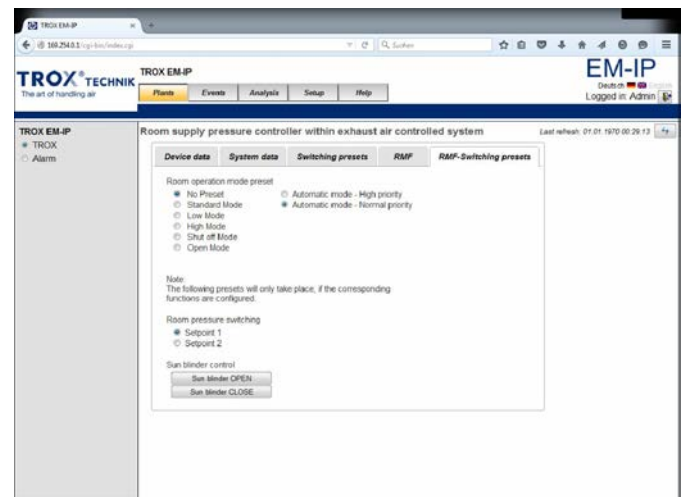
TROX EM-IP
169.254.0.1/cgi-bin/index.cgi
Suchen

TROX® TECHNIK
The art of handling air

TROX EM-IP
Plants Events Analysis Setup Help

EM-IP
Deutsch English
Logged in: Admin

TROX EM-IP
TROX
Alarm

Room supply pressure controller within exhaust air controlled system
Last refresh: 01.01.1970 00:29:13

Device data System data Switching presets RMF RMF-Switching presets

Room operation mode preset
No Preset
Standard Mode
Low Mode
High Mode
Shut off Mode
Open Mode
Automatic mode - High priority
Automatic mode - Normal priority

Note:
The following presets will only take place, if the corresponding functions are configured.

Room pressure switching
Setpoint 1
Setpoint 2

Sun blinder control
Sun blinder OPEN
Sun blinder CLOSE